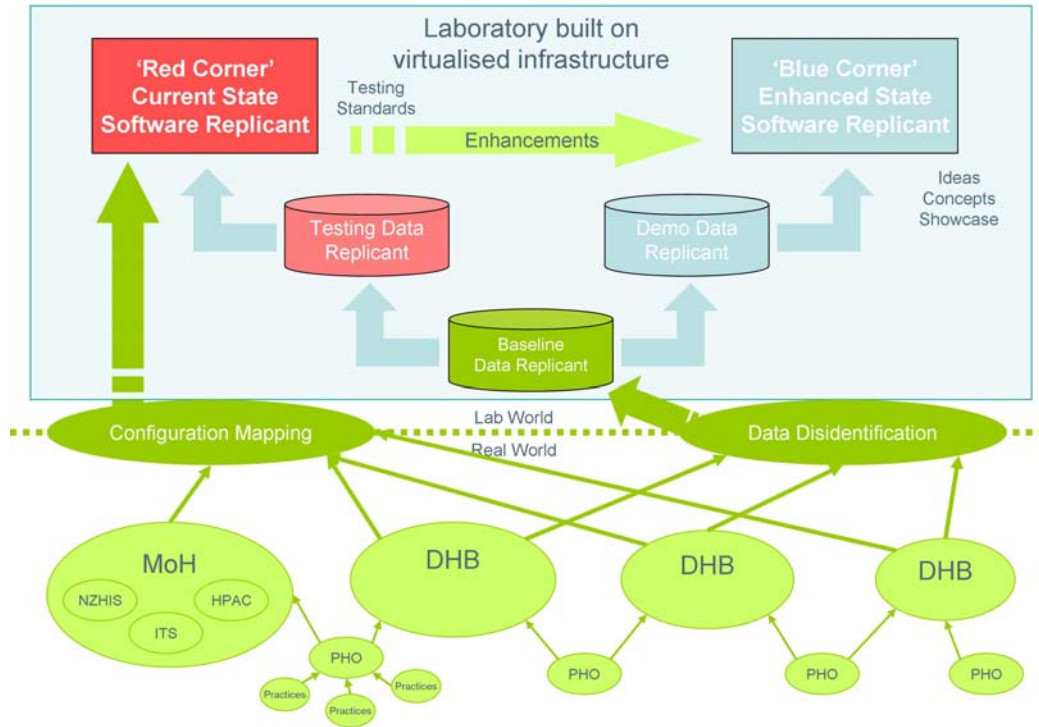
Laboratory built on virtualised infrastructure

'Red Corner' Current State Software Replicant

Testing Standards

Enhancements

'Blue Corner' Enhanced State Software Replicant

Ideas Concepts Showcase

Testing Data Replicant

Demo Data Replicant

Baseline Data Replicant

Lab World

Configuration Mapping

Data Disidentification

Real World

MoH

NZHIS

HPAC

ITS

DHB

DHB

DHB

PHO

Practices

Practices

Practices

PHO

PHO

PHO